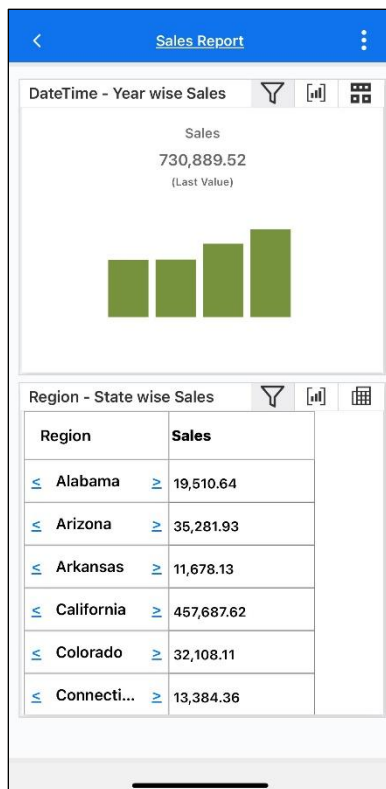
<

Sales Report

DateTime - Year wise Sales

Sales
730,889.52
(Last Value)

Region - State wise Sales

| Region | Sales |
|---|---|
| ≤ Alabama ≥ | 19,510.64 |
| ≤ Arizona ≥ | 35,281.93 |
| ≤ Arkansas ≥ | 11,678.13 |
| ≤ California ≥ | 457,687.62 |
| ≤ Colorado ≥ | 32,108.11 |
| ≤ Connecti... ≥ | 13,384.36 |